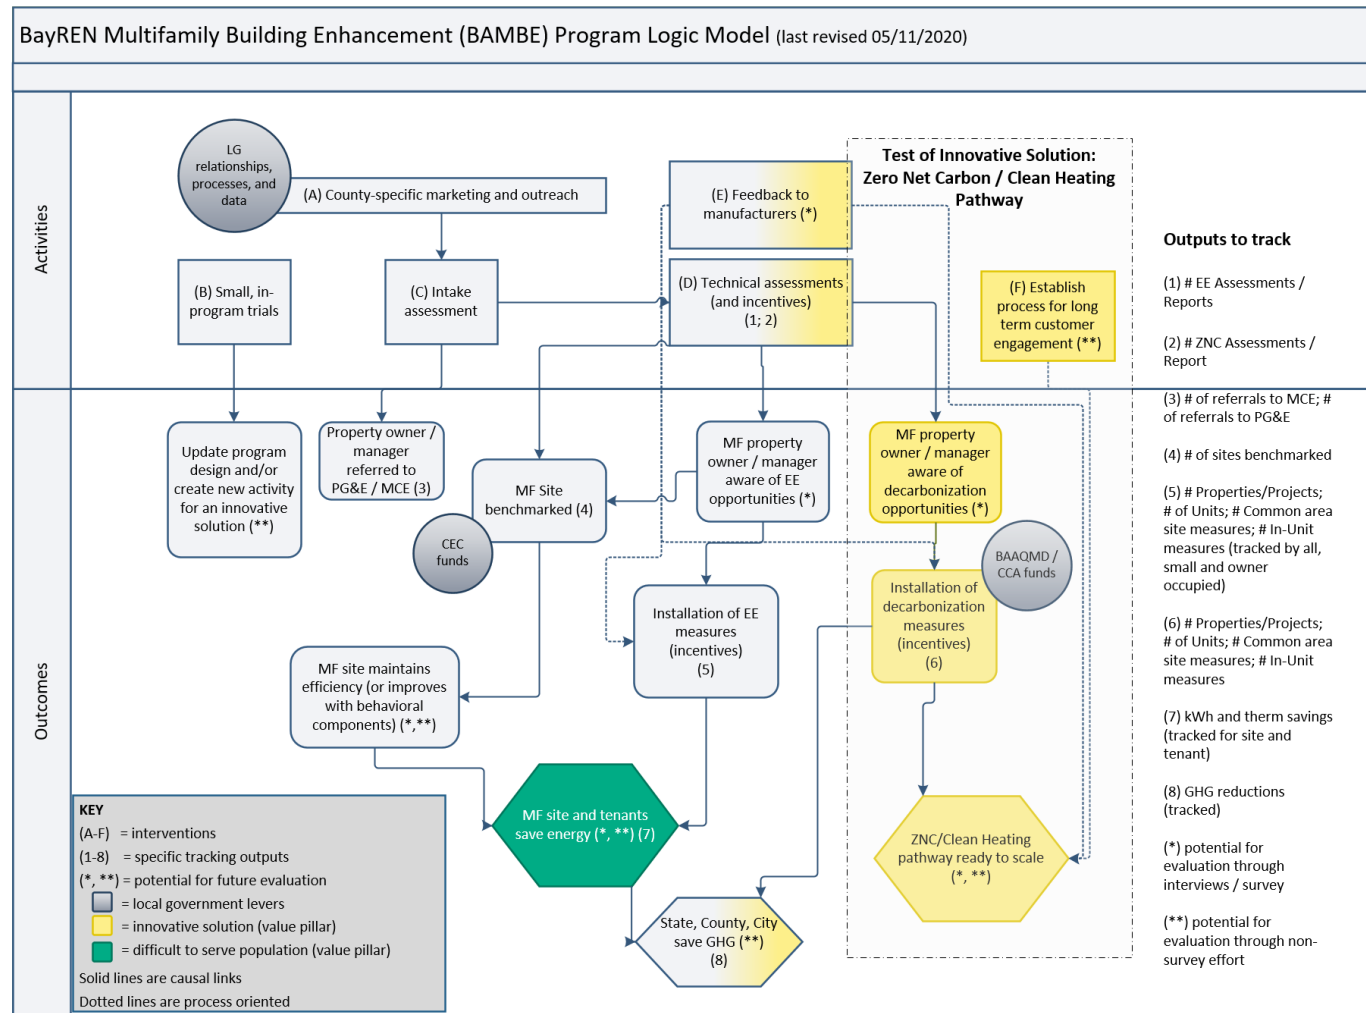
BayREN Multifamily Building Enhancement (BAMBE) Program Logic Model (last revised 05/11/2020)

Activities

LG relationships, processes, and data

(A) County-specific marketing and outreach

(B) Small, in-program trials

(C) Intake assessment

(E) Feedback to manufacturers (*)

(D) Technical assessments (and incentives) (1; 2)

Test of Innovative Solution: Zero Net Carbon / Clean Heating Pathway

(F) Establish process for long term customer engagement (**)

Outputs to track

(1) # EE Assessments / Reports

(2) # ZNC Assessments / Report

(3) # of referrals to MCE; # of referrals to PG&E

(4) # of sites benchmarked

(5) # Properties/Projects; # of Units; # Common area site measures; # In-Unit measures (tracked by all, small and owner occupied)

(6) # Properties/Projects; # of Units; # Common area site measures; # In-Unit measures

(7) kWh and therm savings (tracked for site and tenant)

(8) GHG reductions (tracked)

(*) potential for evaluation through interviews / survey

(**) potential for evaluation through non-survey effort

Outcomes

Update program design and/or create new activity for an innovative solution (**)

Property owner / manager referred to PG&E / MCE (3)

MF Site benchmarked (4)

CEC funds

MF property owner / manager aware of EE opportunities (*)

MF property owner / manager aware of decarbonization opportunities (*)

BAAQMD / CCA funds

Installation of EE measures (incentives) (5)

Installation of decarbonization measures (incentives) (6)

MF site maintains efficiency (or improves with behavioral components) (*,**)

MF site and tenants save energy (*, **) (7)

ZNC/Clean Heating pathway ready to scale (*, **)

State, County, City save GHG (**) (8)

KEY
(A-F) = interventions
(1-8) = specific tracking outputs
(*, **) = potential for future evaluation
= local government levers
= innovative solution (value pillar)
= difficult to serve population (value pillar)
Solid lines are causal links
Dotted lines are process oriented